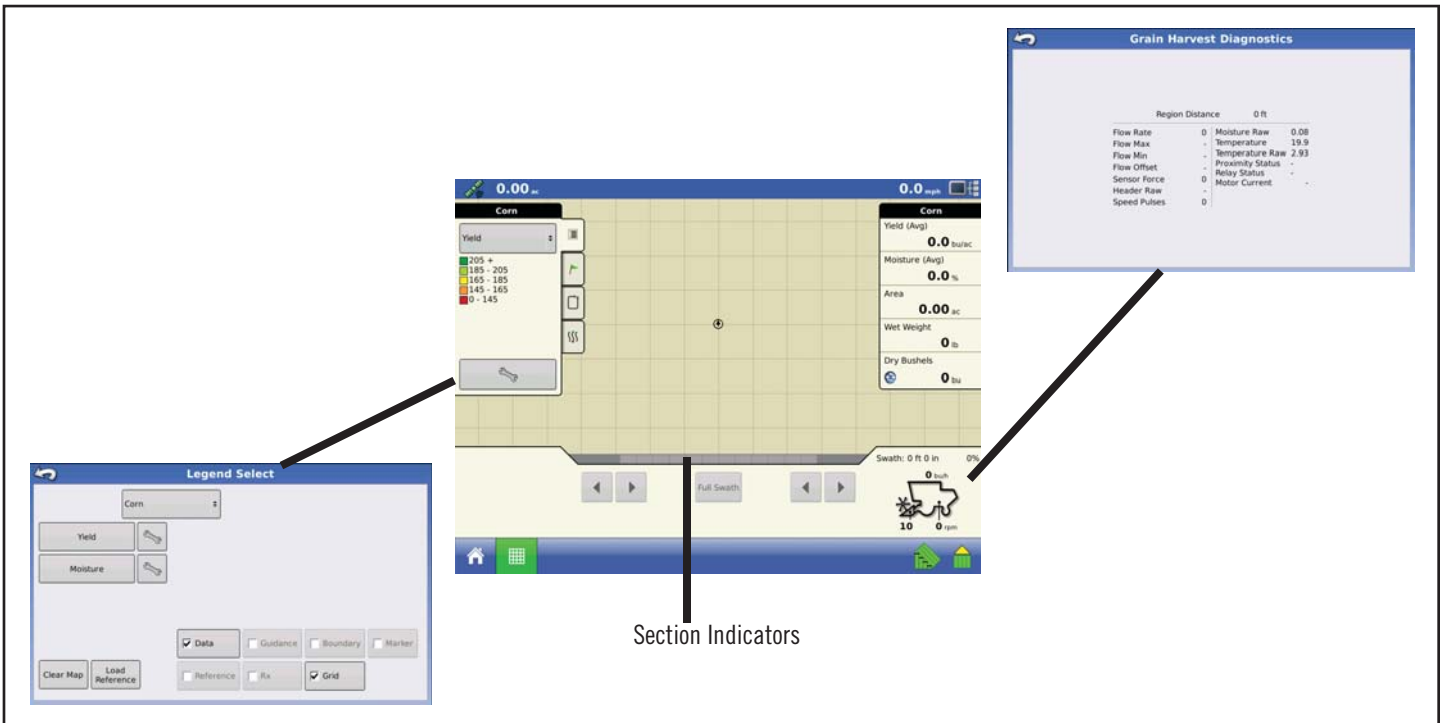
Grain Harvest Diagnostics

Region Distance 0 ft

| Flow Rate | 0 | Moisture Raw | 0.08 |
|---|---|---|---|
| Flow Max | - | Temperature | 19.9 |
| Flow Min | - | Temperature Raw | 2.93 |
| Flow Offset | - | Proximity Status | - |
| Sensor Force | 0 | Relay Status | - |
| Header Raw | - | Motor Current | - |
| Speed Pulses | 0 | | |

0.00 ac

0.0 mph

Corn

Yield

205 +
185 - 205
165 - 185
145 - 165
0 - 145

Corn

Yield (Avg)
0.0 bu/ac

Moisture (Avg)
0.0 %

Area
0.00 ac

Wet Weight
0 lb

Dry Bushels
0 bu

Swath: 0 ft 0 in 0%

Full Swath

0 bu/h

10 0 rpm

Legend Select

Corn

Yield

Moisture

Data Guidance Boundary Marker

Clear Map Load Reference Reference Rx Grid

Section Indicators